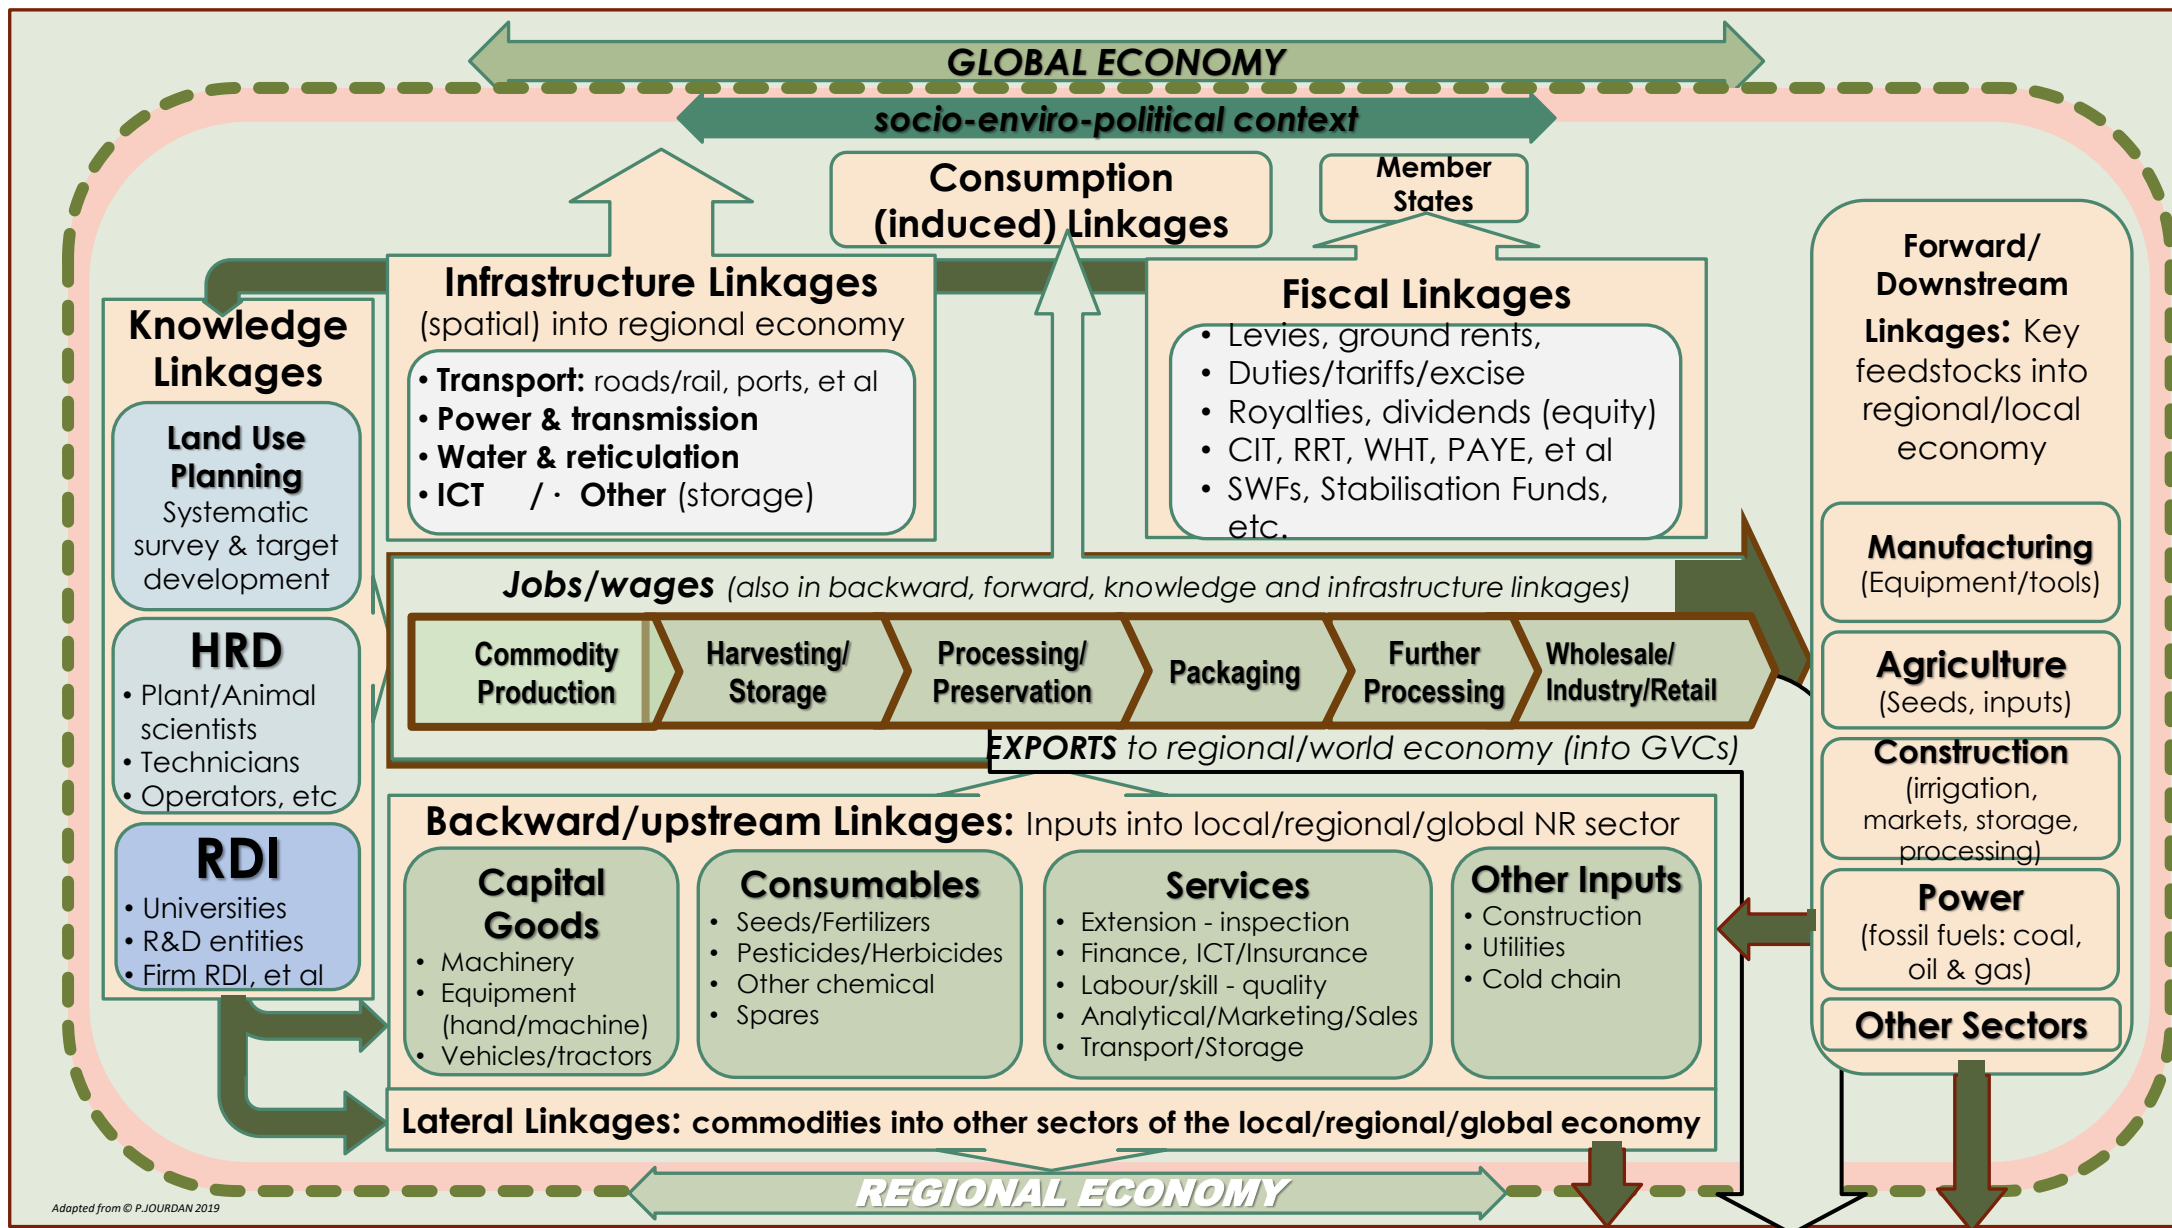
GLOBAL ECONOMY

socio-enviro-political context

Consumption (induced) Linkages

Member States

Infrastructure Linkages
(spatial) into regional economy
• Transport: roads/rail, ports, et al
• Power & transmission
• Water & reticulation
• ICT / • Other (storage)

Fiscal Linkages
• Levies, ground rents,
• Duties/tariffs/excise
• Royalties, dividends (equity)
• CIT, RRT, WHT, PAYE, et al
• SWFs, Stabilisation Funds, etc.

Knowledge Linkages

Land Use Planning
Systematic survey & target development

HRD
• Plant/Animal scientists
• Technicians
• Operators, etc

RDI
• Universities
• R&D entities
• Firm RDI, et al

Forward/ Downstream Linkages: Key feedstocks into regional/local economy

Manufacturing
(Equipment/tools)

Agriculture
(Seeds, inputs)

Construction
(irrigation, markets, storage, processing)

Power
(fossil fuels: coal, oil & gas)

Other Sectors

Jobs/wages (also in backward, forward, knowledge and infrastructure linkages)

Commodity Production

Harvesting/ Storage

Processing/ Preservation

Packaging

Further Processing

Wholesale/ Industry/Retail

EXPORTS to regional/world economy (into GVCs)

Backward/upstream Linkages: Inputs into local/regional/global NR sector

Capital Goods
• Machinery
• Equipment (hand/machine)
• Vehicles/tractors

Consumables
• Seeds/Fertilizers
• Pesticides/Herbicides
• Other chemical
• Spares

Services
• Extension - inspection
• Finance, ICT/Insurance
• Labour/skill - quality
• Analytical/Marketing/Sales
• Transport/Storage

Other Inputs
• Construction
• Utilities
• Cold chain

Lateral Linkages: commodities into other sectors of the local/regional/global economy

REGIONAL ECONOMY

Adapted from © P.JOURDAN 2019